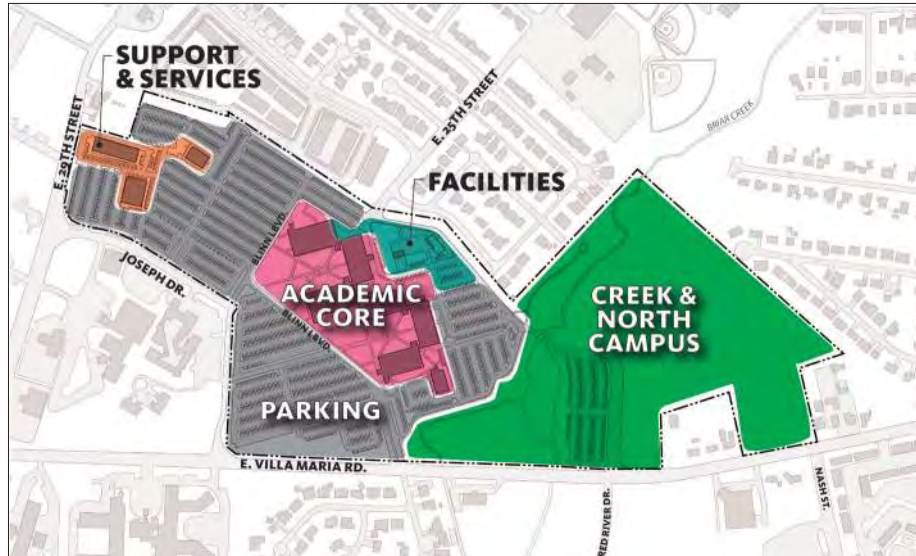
SUPPORT & SERVICES

E. 29TH STREET

E. 25TH STREET

BRIAR CREEK

FACILITIES

JOSEPH DR.

BIZZELL BLVD.

ACADEMIC CORE

BIZZELL BLVD.

CREEK & NORTH CAMPUS

PARKING

E. VILLA MARIA RD.

RED RIVER DR.

NASH ST.